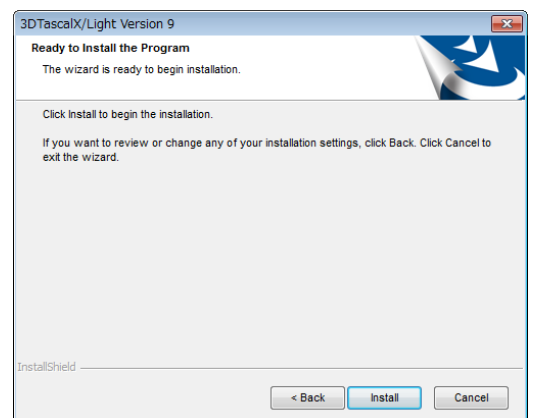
3DTascalX/Light Version 9

Ready to Install the Program

The wizard is ready to begin installation.

Click Install to begin the installation.

If you want to review or change any of your installation settings, click Back. Click Cancel to exit the wizard.

InstallShield

< Back

Install

Cancel